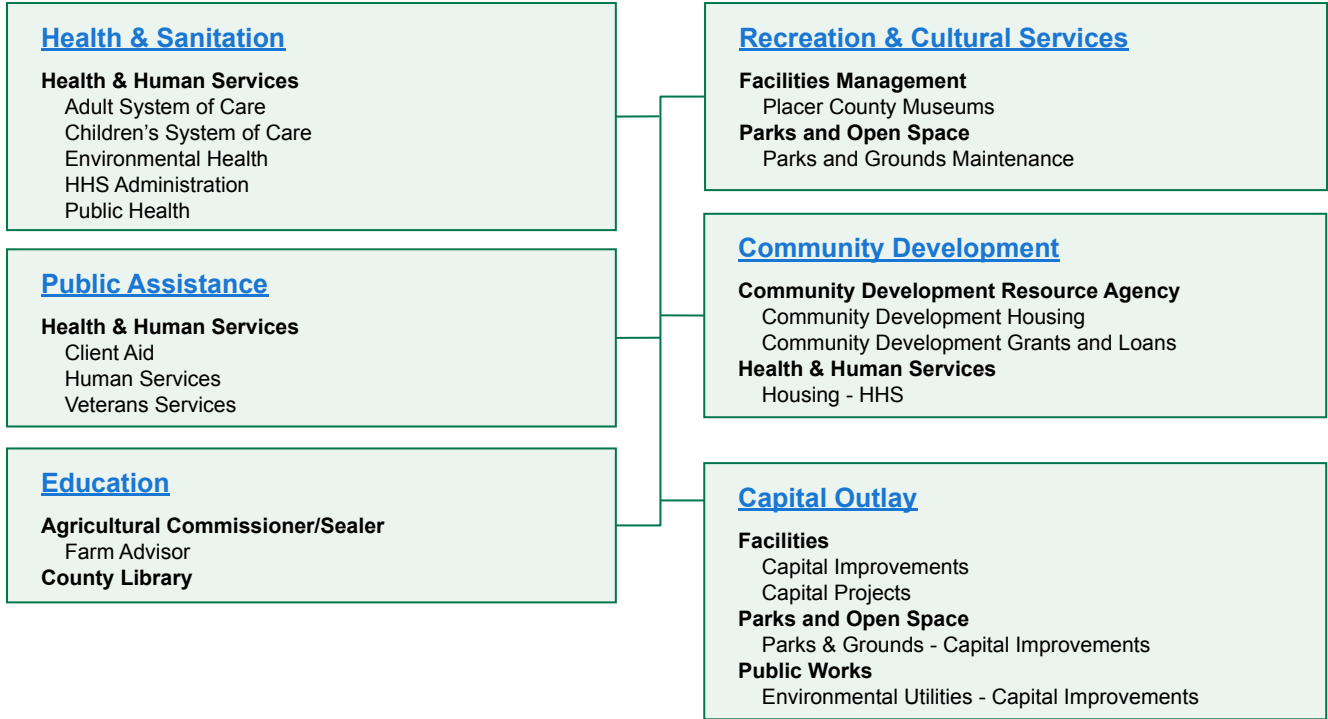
Health & Sanitation

Health & Human Services
Adult System of Care
Children's System of Care
Environmental Health
HHS Administration
Public Health

Public Assistance

Health & Human Services
Client Aid
Human Services
Veterans Services

Education

Agricultural Commissioner/Sealer
Farm Advisor
County Library

Recreation & Cultural Services

Facilities Management
Placer County Museums
Parks and Open Space
Parks and Grounds Maintenance

Community Development

Community Development Resource Agency
Community Development Housing
Community Development Grants and Loans
Health & Human Services
Housing - HHS

Capital Outlay

Facilities
Capital Improvements
Capital Projects
Parks and Open Space
Parks & Grounds - Capital Improvements
Public Works
Environmental Utilities - Capital Improvements